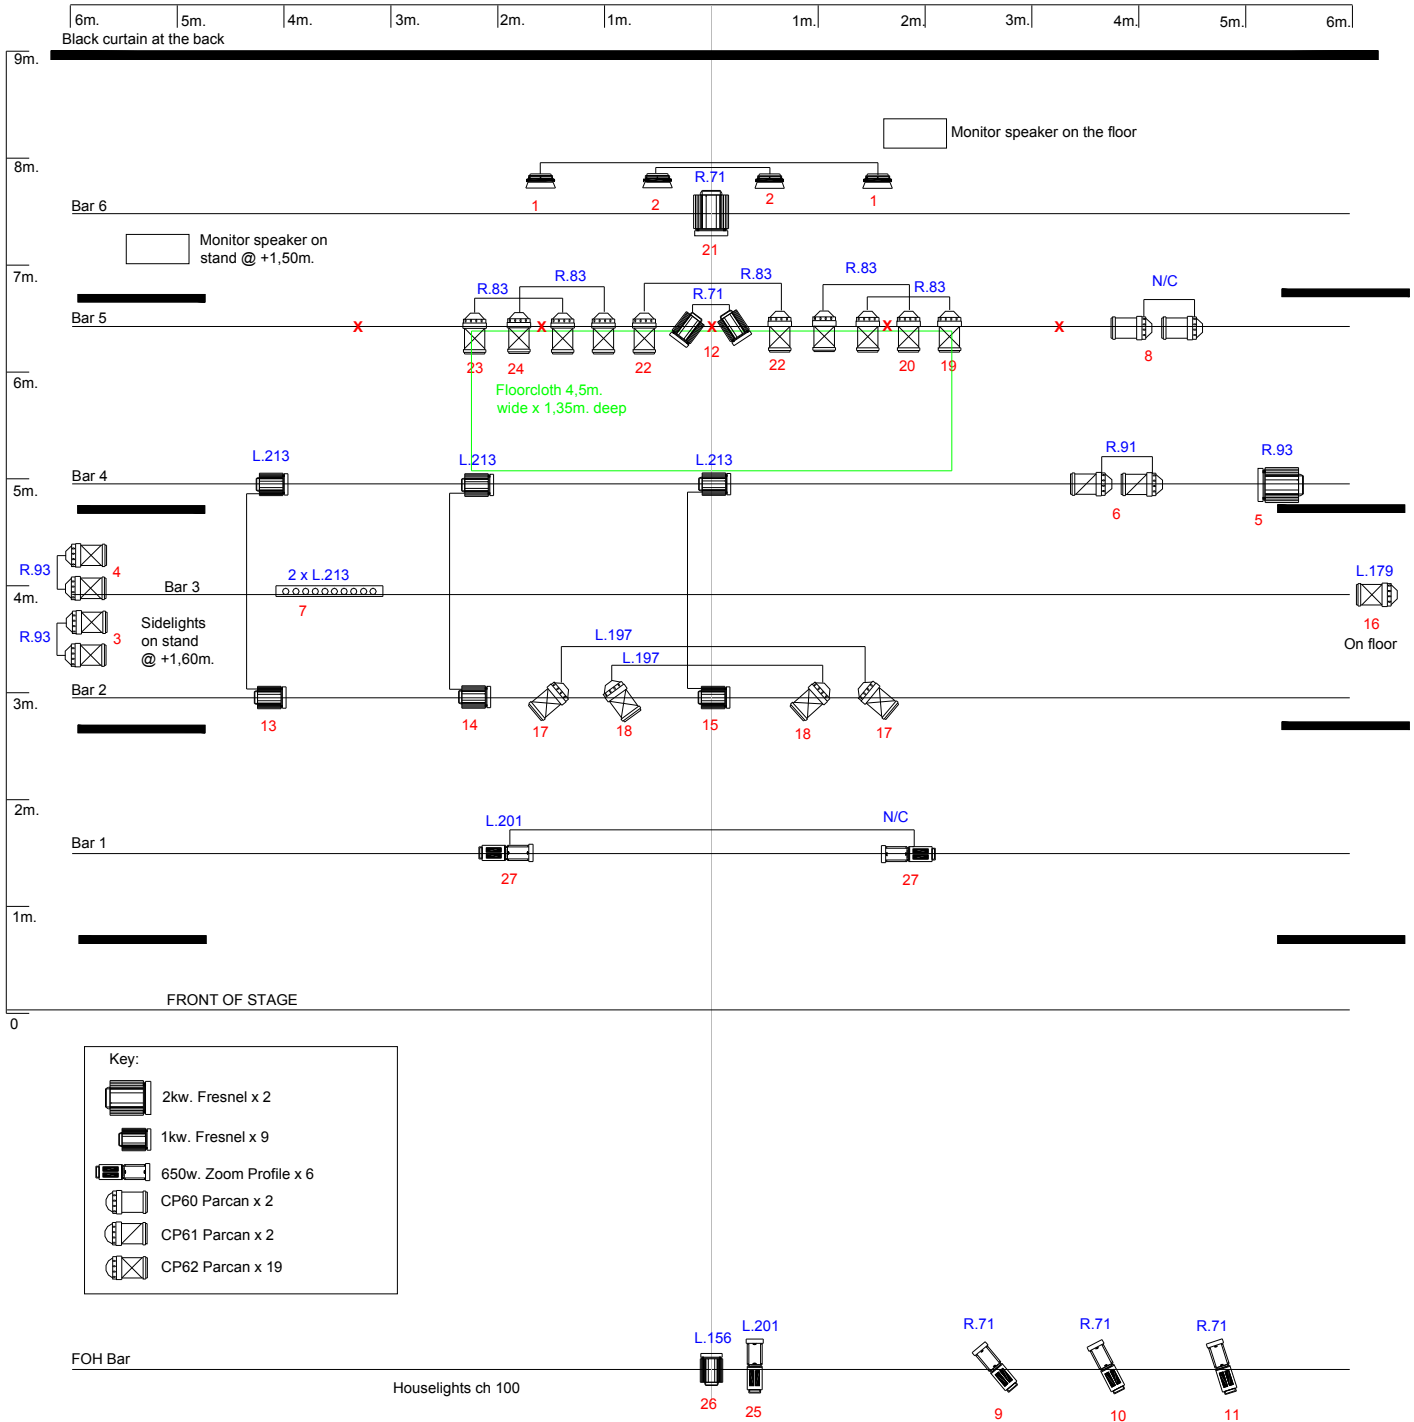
6m. 5m. 4m. 3m. 2m. 1m. 1m. 2m. 3m. 4m. 5m. 6m.

Black curtain at the back

9m.

Monitor speaker on the floor

8m.

R.71

1 2 2 1

Bar 6

21

Monitor speaker on stand @ +1,50m.

7m.

R.83 R.83 R.83 R.83 R.83

R.71

N/C

Bar 5

23 24 22 12 22 20 19

8

6m.

Floorcloth 4,5m. wide x 1,35m. deep

L.213 L.213 L.213

R.91 R.93

Bar 4

5m.

6 5

R.93

4

Bar 3

2 x L.213

L.179

4m.

7

16

On floor

R.93

3

Sidelights on stand @ +1,60m.

L.197

L.197

Bar 2

3m.

13 14 17 18 15 18 17

2m.

L.201

N/C

Bar 1

27 27

1m.

FRONT OF STAGE

0

Key:

2kw. Fresnel x 2

1kw. Fresnel x 9

650w. Zoom Profile x 6

CP60 Parcan x 2

CP61 Parcan x 2

CP62 Parcan x 19

L.156 L.201

R.71 R.71 R.71

FOH Bar

Houselights ch 100

26 25

9 10 11